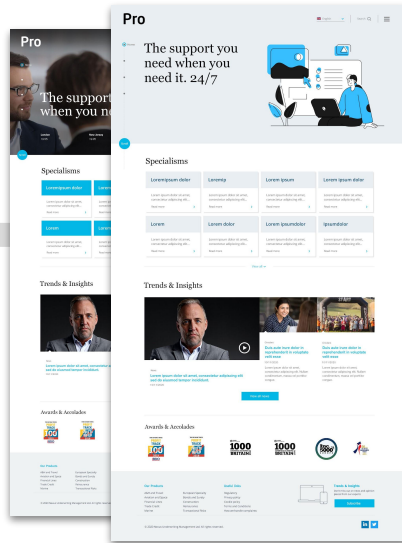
Pro

The support you need when you need it. 24/7

Specialisms

| Loremipsum dolor | Loremip | Lorem ipsum | Lorem ipsum |
|---|---|---|---|
| Lorem | Lorem dolor | Lorem ipsumdolor | Ipsumdolor |

Trends & Insights

Lorem ipsum dolor sit amet, consectetur adipiscing elit sed do eiusmod tempor incididunt

Duis aute irure dolor in reprehenderit in voluptate velit esse

Duis aute irure dolor in reprehenderit in voluptate velit esse

Awards & Accolades

1000

1000 BRITAIN

The support you when you ne

Specialisms

Loremipsum dolor

Lorem

Trends & Insights

Lorem ipsum dolor sit amet, consectetur adipiscing elit sed do eiusmod tempor incididunt

Awards & Accolades

Subscribe